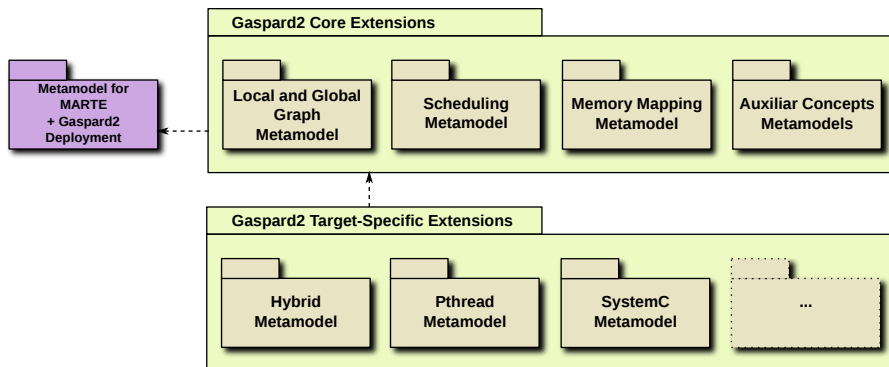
Metamodel for MARTE + Gaspard2 Deployment

Gaspard2 Core Extensions

Local and Global Graph Metamodel

Scheduling Metamodel

Memory Mapping Metamodel

Auxiliar Concepts Metamodels

Gaspard2 Target-Specific Extensions

Hybrid Metamodel

Pthread Metamodel

SystemC Metamodel

...